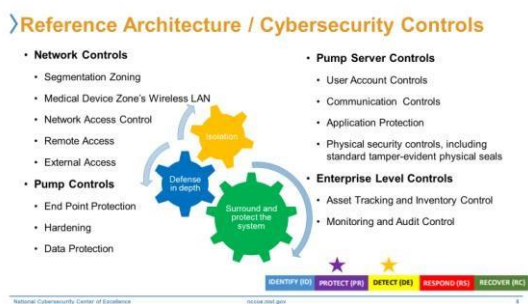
Reference Architecture / Cybersecurity Controls

• Network Controls
• Segmentation Zoning
• Medical Device Zone's Wireless LAN
• Network Access Control
• Remote Access
• External Access
• Pump Controls
• End Point Protection
• Hardening
• Data Protection

Isolation
Defense in depth
Surround and protect the system

• Pump Server Controls
• User Account Controls
• Communication Controls
• Application Protection
• Physical security controls, including standard tamper-evident physical seals
• Enterprise Level Controls
• Asset Tracking and Inventory Control
• Monitoring and Audit Control

IDENTIFY (ID) PROTECT (PR) DETECT (DE) RESPOND (RS) RECOVER (RC)

National Cybersecurity Center of Excellence nccoe.nist.gov 8